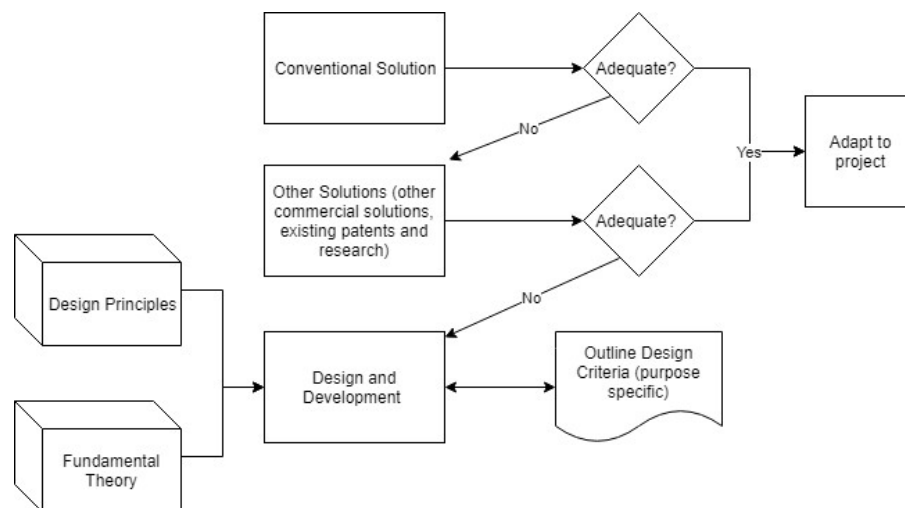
Conventional Solution

Adequate?

No

Yes

Adapt to project

Other Solutions (other commercial solutions, existing patents and research)

Adequate?

No

Design Principles

Design and Development

Outline Design Criteria (purpose specific)

Fundamental Theory